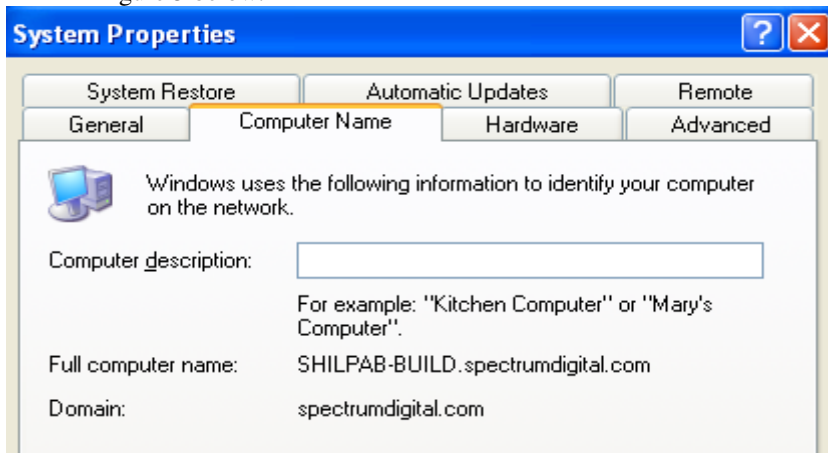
System Properties

System Restore | Automatic Updates | Remote

General | Computer Name | Hardware | Advanced

Windows uses the following information to identify your computer on the network.

Computer description:

For example: "Kitchen Computer" or "Mary's Computer".

Full computer name: SHILPAB-BUILD.spectrumdigital.com

Domain: spectrumdigital.com